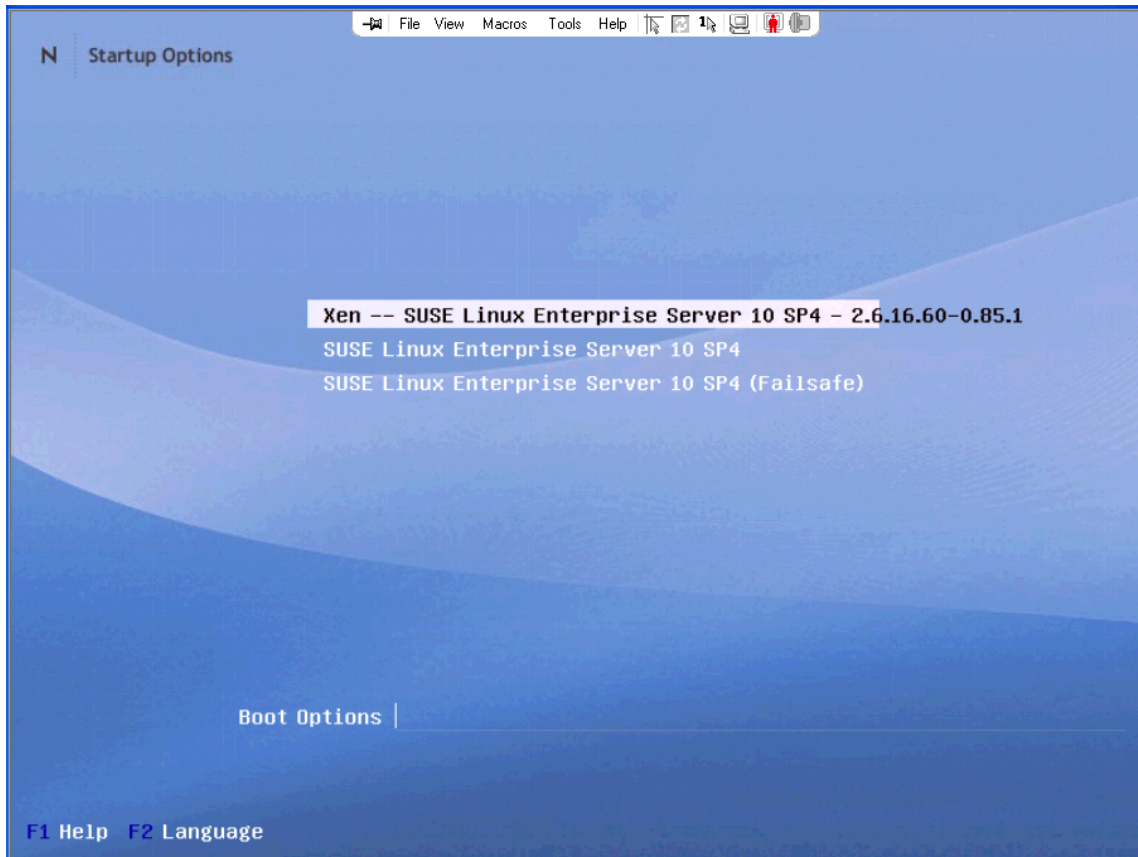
File View Macros Tools Help

N Startup Options

Xen -- SUSE Linux Enterprise Server 10 SP4 - 2.6.16.60-0.85.1
SUSE Linux Enterprise Server 10 SP4
SUSE Linux Enterprise Server 10 SP4 (Failsafe)

Boot Options

F1 Help F2 Language